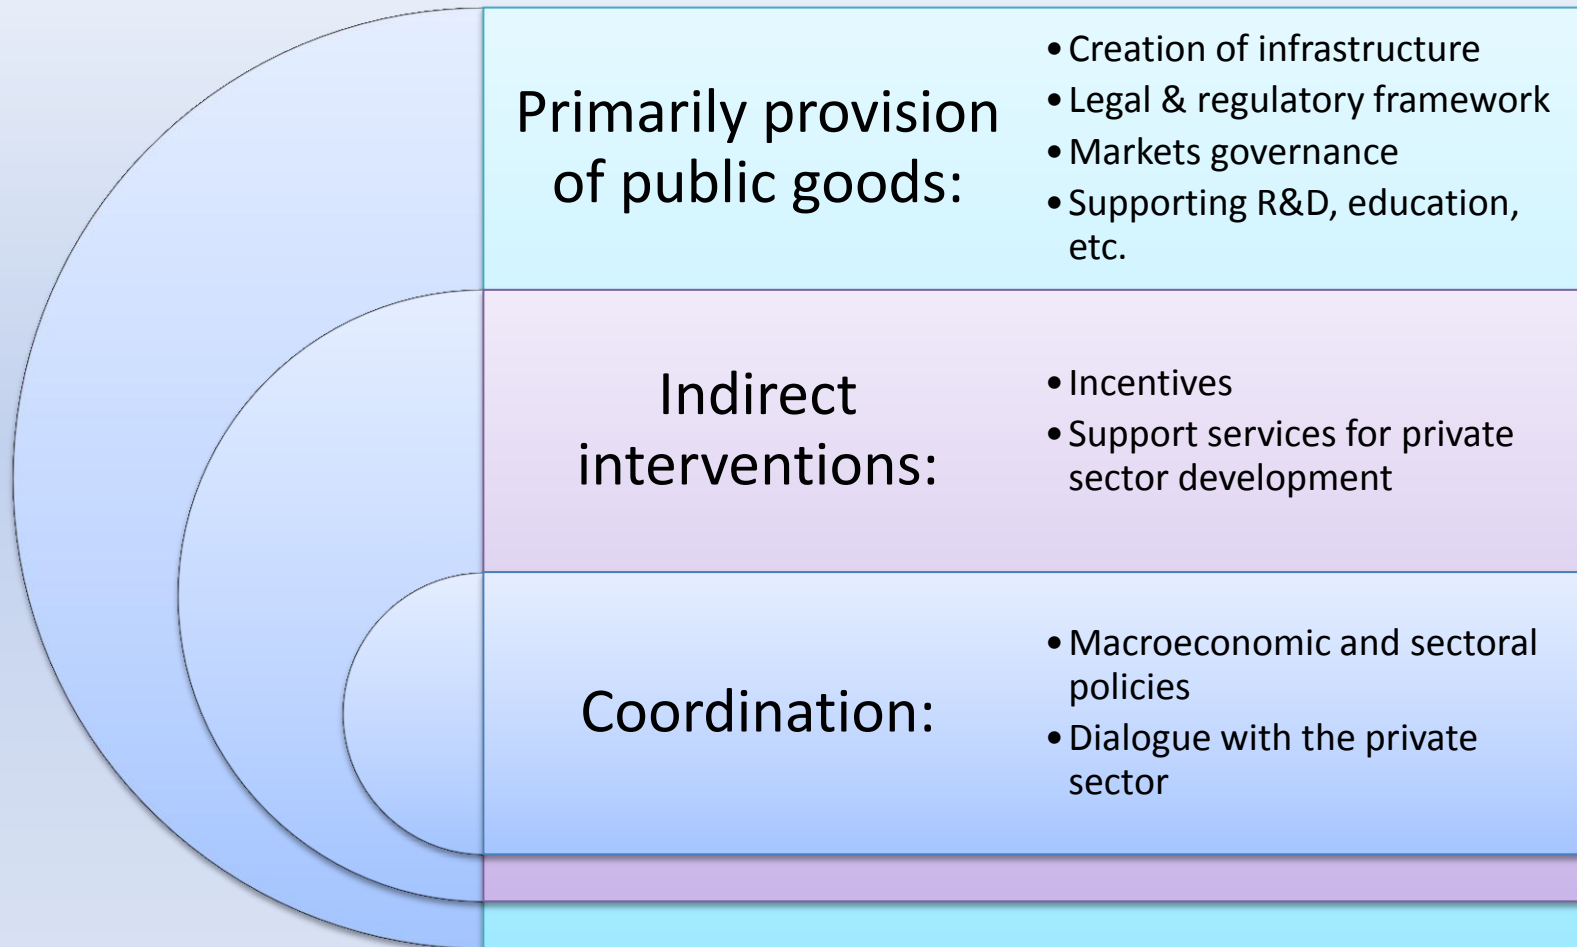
Primarily provision of public goods:

- Creation of infrastructure
- Legal & regulatory framework
- Markets governance
- Supporting R&D, education, etc.

Indirect interventions:

- Incentives
- Support services for private sector development

Coordination:

- Macroeconomic and sectoral policies
- Dialogue with the private sector